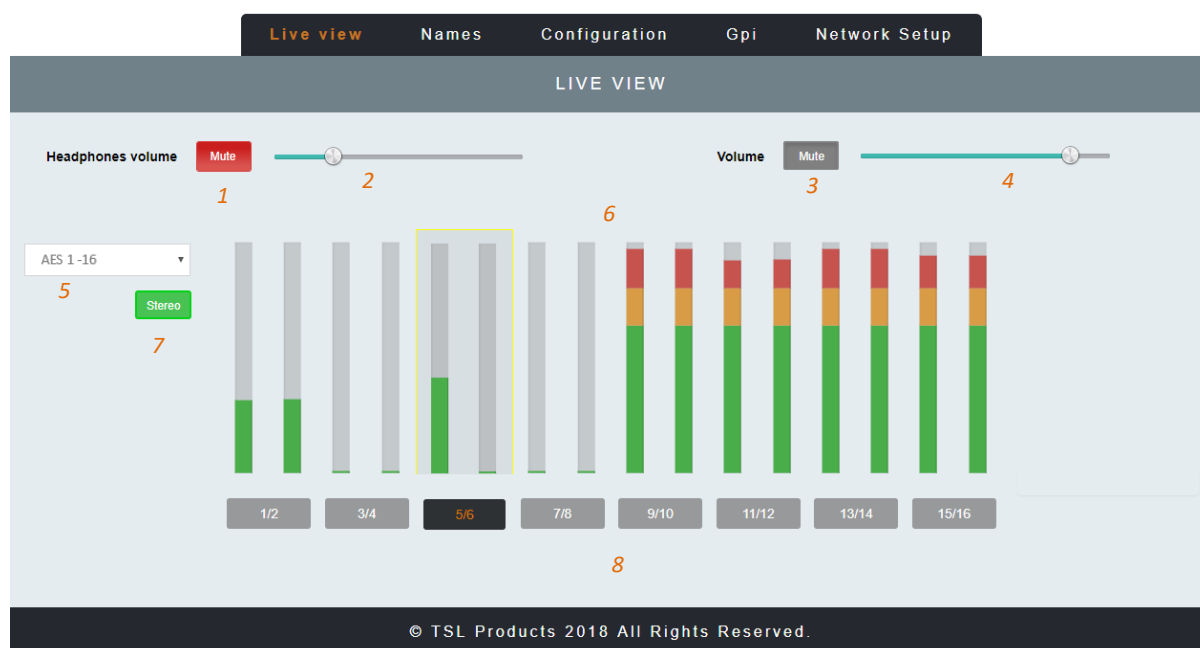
Live view Names Configuration Gpi Network Setup

LIVE VIEW

Headphones volume Mute

1

2

Volume Mute

3

4

6

AES 1 -16

5

Stereo

7

1/2 3/4 5/6 7/8 9/10 11/12 13/14 15/16

8

© TSL Products 2018 All Rights Reserved.